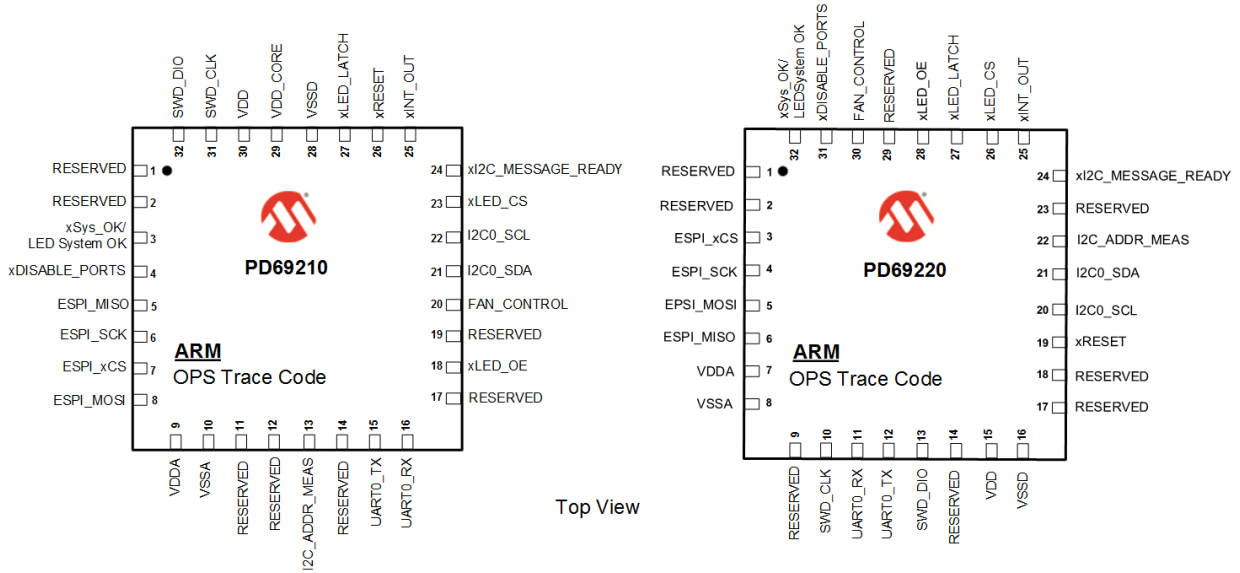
SWD_DIO 32
SWD_CLK 31
VDD 30
VDD_CORE 29
VSSD 28
xLED_LATCH 27
xRESET 26
xINT_OUT 25

RESERVED 1
RESERVED 2
xSys_OK/ LED System OK 3
xDISABLE_PORTS 4
ESPI_MISO 5
ESPI_SCK 6
ESPI_xCS 7
ESPI_MOSI 8

24 xI2C_MESSAGE_READY
23 xLED_CS
22 I2C0_SCL
21 I2C0_SDA
20 FAN_CONTROL
19 RESERVED
18 xLED_OE
17 RESERVED

PD69210

ARM
OPS Trace Code

9 VDDA
10 VSSA
11 RESERVED
12 RESERVED
13 I2C_ADDR_MEAS
14 RESERVED
15 UART0_TX
16 UART0_RX

Top View

xSys_OK/ LEDSystem OK 32
xDISABLE_PORTS 31
FAN_CONTROL 30
RESERVED 29
xLED_OE 28
xLED_LATCH 27
xLED_CS 26
xINT_OUT 25

RESERVED 1
RESERVED 2
ESPI_xCS 3
ESPI_SCK 4
EPSI_MOSI 5
ESPI_MISO 6
VDDA 7
VSSA 8

24 xI2C_MESSAGE_READY
23 RESERVED
22 I2C_ADDR_MEAS
21 I2C0_SDA
20 I2C0_SCL
19 xRESET
18 RESERVED
17 RESERVED

PD69220

ARM
OPS Trace Code

9 RESERVED
10 SWD_CLK
11 UART0_RX
12 UART0_TX
13 SWD_DIO
14 RESERVED
15 VDD
16 VSSD